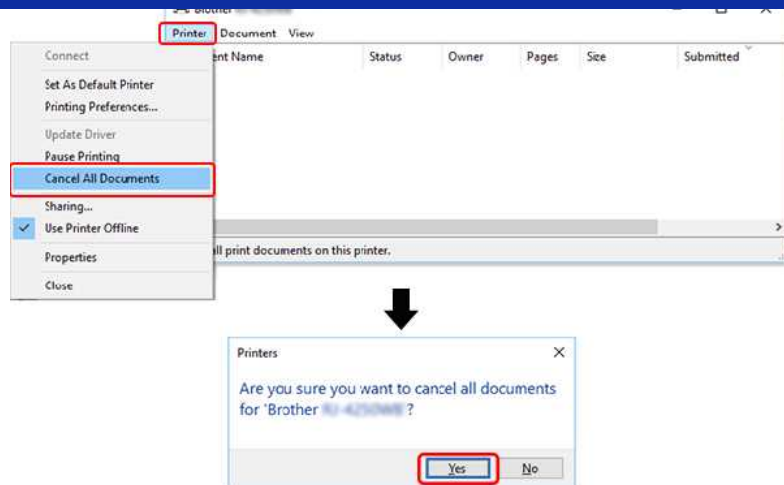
Brother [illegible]

Printer Document View

Connect
Set As Default Printer
Printing Preferences...
Update Driver
Pause Printing
Cancel All Documents
Sharing...
Use Printer Offline
Properties
Close

ent Name | Status | Owner | Pages | Size | Submitted

ll print documents on this printer.

Printers

Are you sure you want to cancel all documents for 'Brother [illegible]?

Yes No